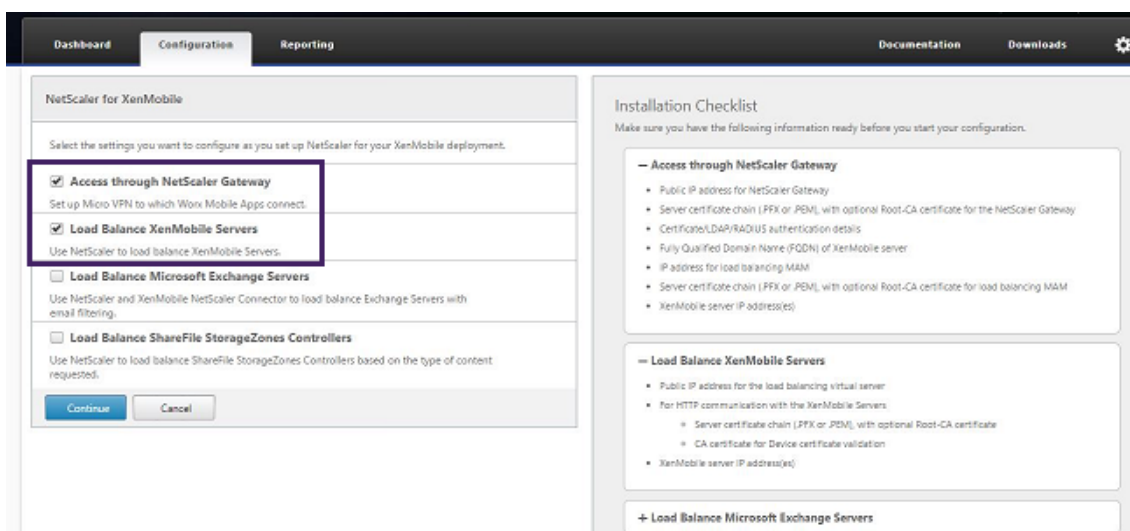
Dashboard Configuration Reporting Documentation Downloads

NetScaler for XenMobile

Select the settings you want to configure as you set up NetScaler for your XenMobile deployment.

Access through NetScaler Gateway

Set up Micro VPN to which Worx Mobile Apps connect.

Load Balance XenMobile Servers

Use NetScaler to load balance XenMobile Servers.

Load Balance Microsoft Exchange Servers

Use NetScaler and XenMobile NetScaler Connector to load balance Exchange Servers with email filtering.

Load Balance ShareFile StorageZones Controllers

Use NetScaler to load balance ShareFile StorageZones Controllers based on the type of content requested.

Continue Cancel

Installation Checklist

Make sure you have the following information ready before you start your configuration.

— Access through NetScaler Gateway

- Public IP address for NetScaler Gateway
- Server certificate chain (.PFX or .PEM), with optional Root-CA certificate for the NetScaler Gateway
- Certificate/LDAP/RADIUS authentication details
- Fully Qualified Domain Name (FQDN) of XenMobile server
- IP address for load balancing MAM
- Server certificate chain (.PFX or .PEM), with optional Root-CA certificate for load balancing MAM
- XenMobile server IP address(es)

— Load Balance XenMobile Servers

- Public IP address for the load balancing virtual server
- For HTTP communication with the XenMobile Servers
  - Server certificate chain (.PFX or .PEM), with optional Root-CA certificate
  - CA certificate for Device certificate validation
- XenMobile server IP address(es)

+ Load Balance Microsoft Exchange Servers